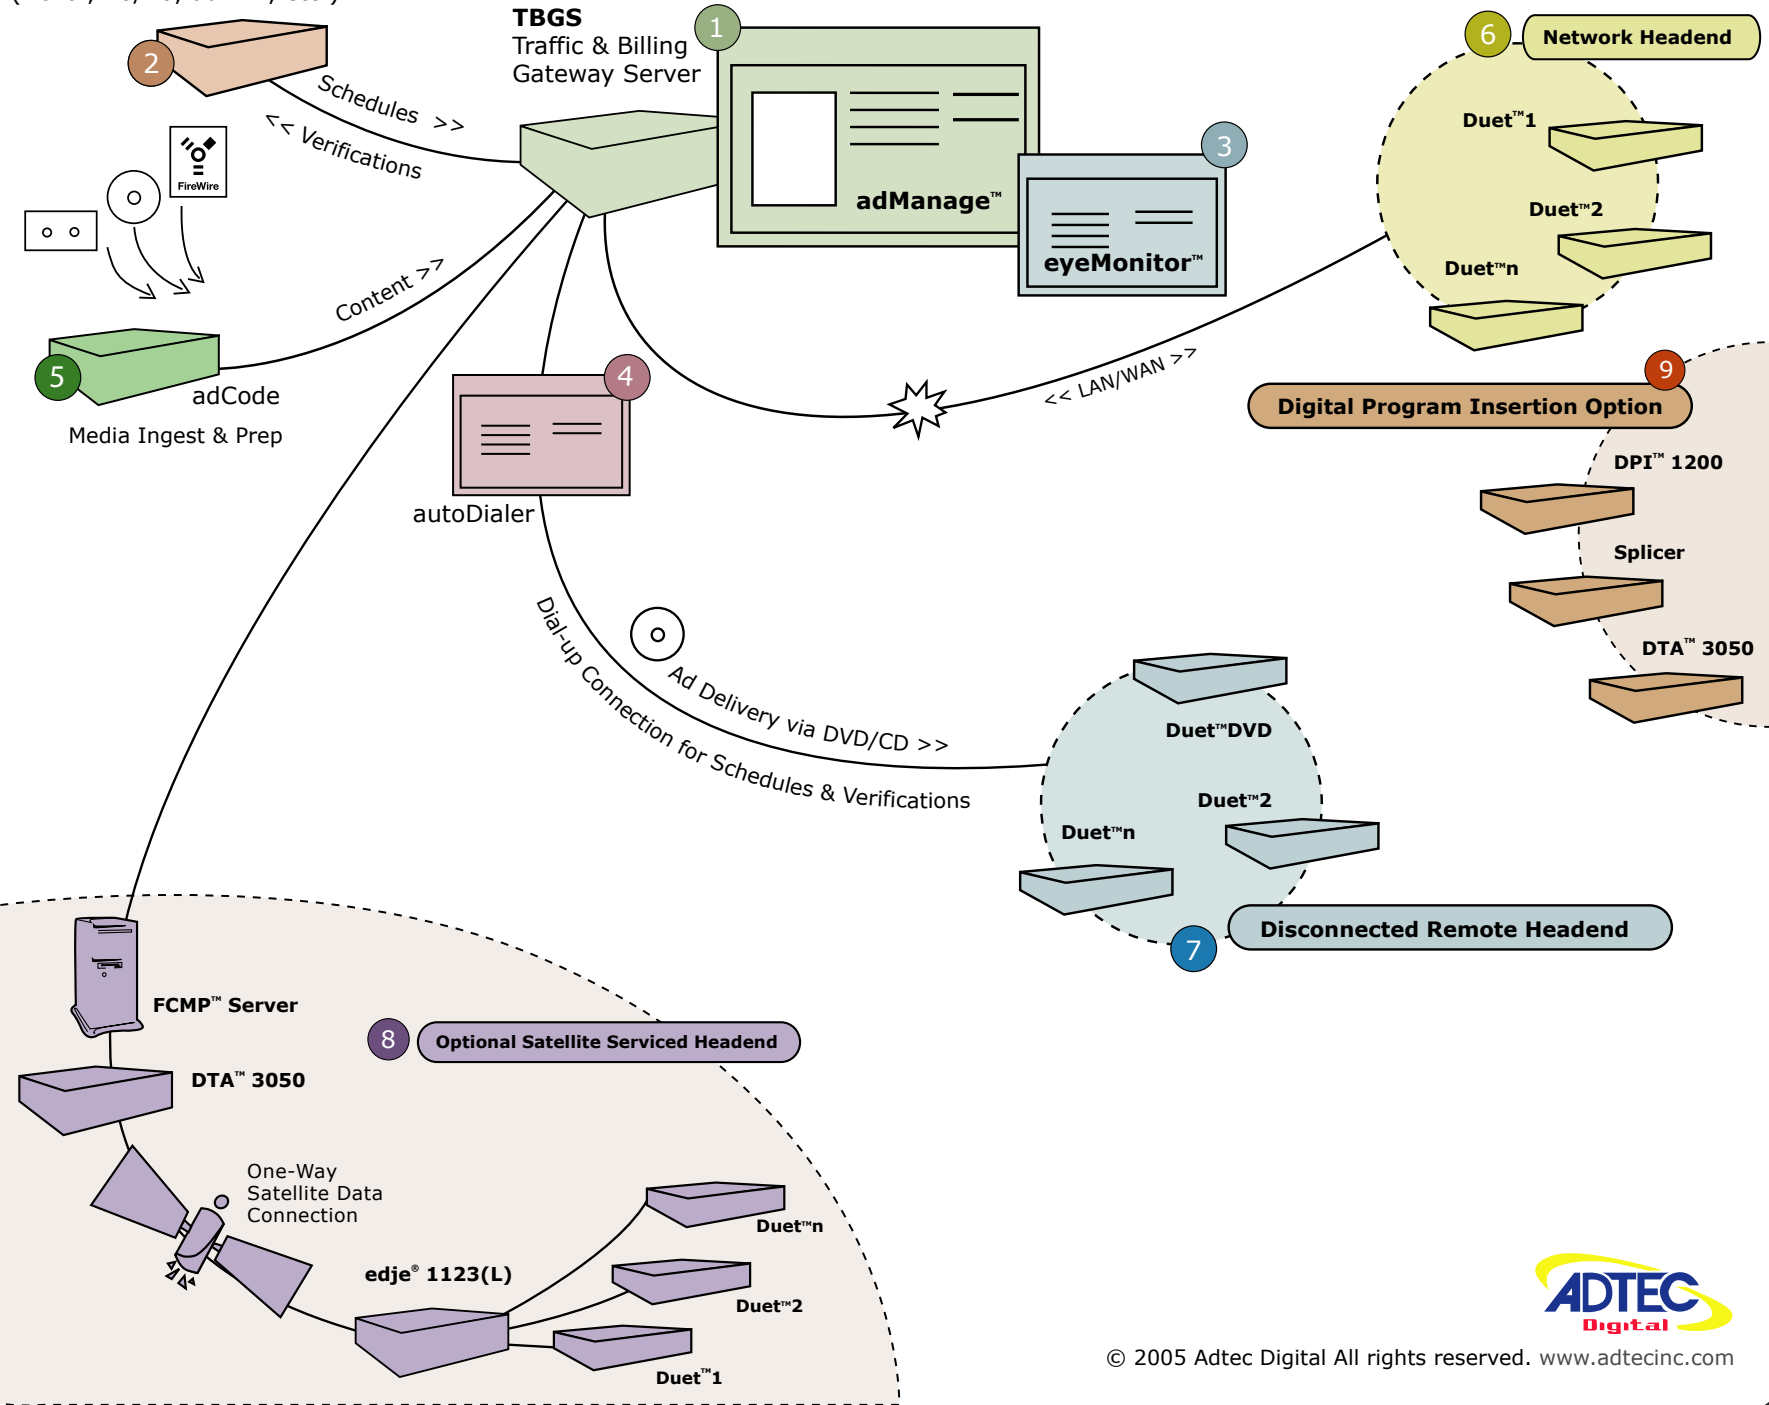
TBGS
Traffic & Billing
Gateway Server

1

adManage™

3

eyeMonitor™

2

Schedules >>

<< Verifications

FireWire

Content >>

5

adCode

Media Ingest & Prep

4

autoDialer

6

Network Headend

Duet™1

Duet™2

Duet™n

<< LAN/WAN >>

9

Digital Program Insertion Option

DPI™ 1200

Splicer

DTA™ 3050

Dial-up Connection for Schedules & Verifications

Ad Delivery via DVD/CD >>

Duet™DVD

Duet™2

Duet™n

7

Disconnected Remote Headend

FCMP™ Server

8

Optional Satellite Serviced Headend

DTA™ 3050

One-Way
Satellite Data
Connection

edje® 1123(L)

Duet™n

Duet™2

Duet™1

ADTEC
Digital

© 2005 Adtec Digital All rights reserved. www.adtecinc.com